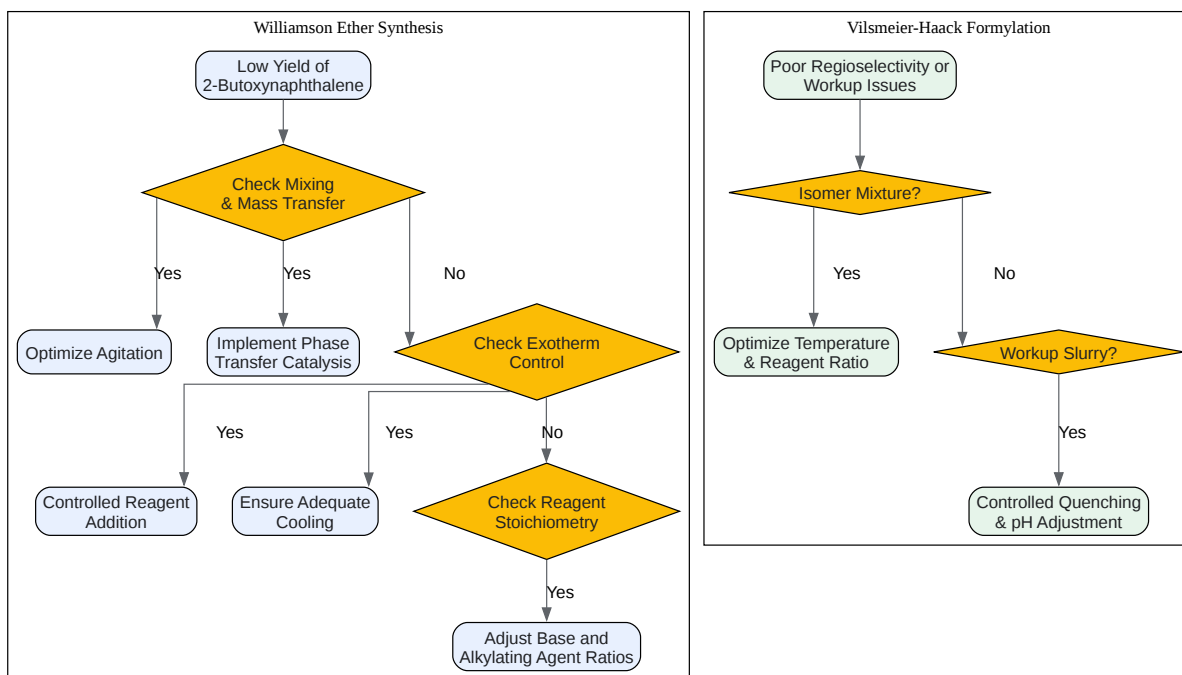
Williamson Ether Synthesis

Low Yield of 2-Butoxynaphthalene

Check Mixing & Mass Transfer

Yes

Yes

No

Optimize Agitation

Implement Phase Transfer Catalysis

Check Exotherm Control

Yes

Yes

No

Controlled Reagent Addition

Ensure Adequate Cooling

Check Reagent Stoichiometry

Yes

Adjust Base and Alkylating Agent Ratios

Vilsmeier-Haack Formylation

Poor Regioselectivity or Workup Issues

Isomer Mixture?

Yes

No

Optimize Temperature & Reagent Ratio

Workup Slurry?

Yes

Controlled Quenching & pH Adjustment